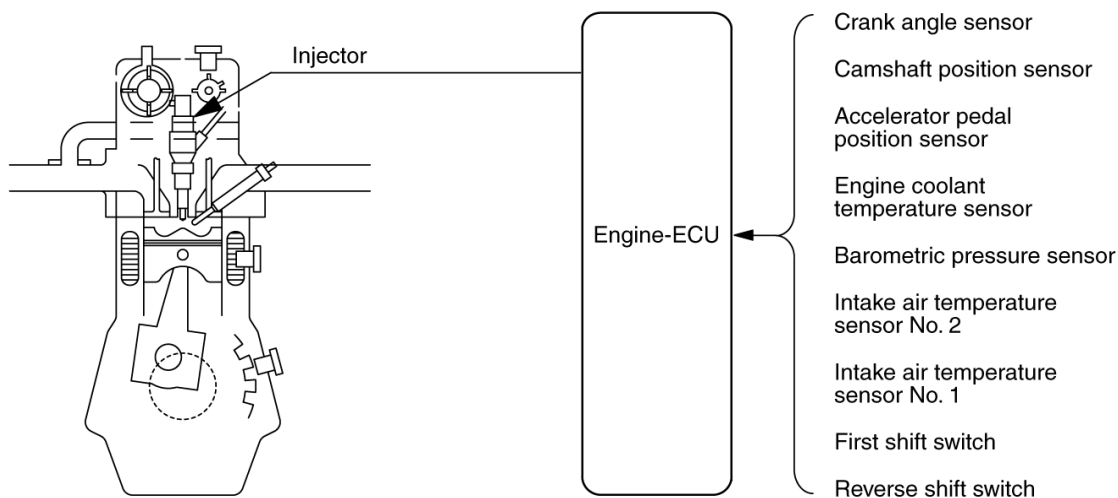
Injector

Engine-ECU

Crank angle sensor

Camshaft position sensor

Accelerator pedal position sensor

Engine coolant temperature sensor

Barometric pressure sensor

Intake air temperature sensor No. 2

Intake air temperature sensor No. 1

First shift switch

Reverse shift switch